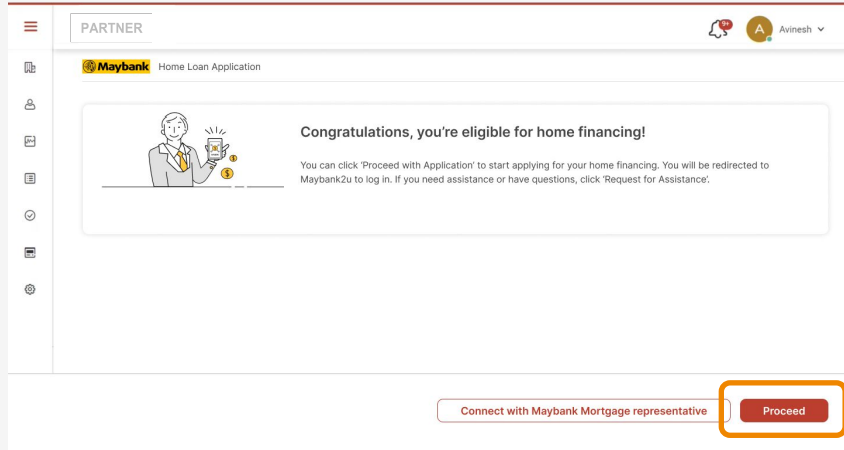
PARTNER

9+

A Avinesh

Maybank Home Loan Application

Congratulations, you're eligible for home financing!

You can click 'Proceed with Application' to start applying for your home financing. You will be redirected to Maybank2u to log in. If you need assistance or have questions, click 'Request for Assistance'.

Connect with Maybank Mortgage representative

Proceed